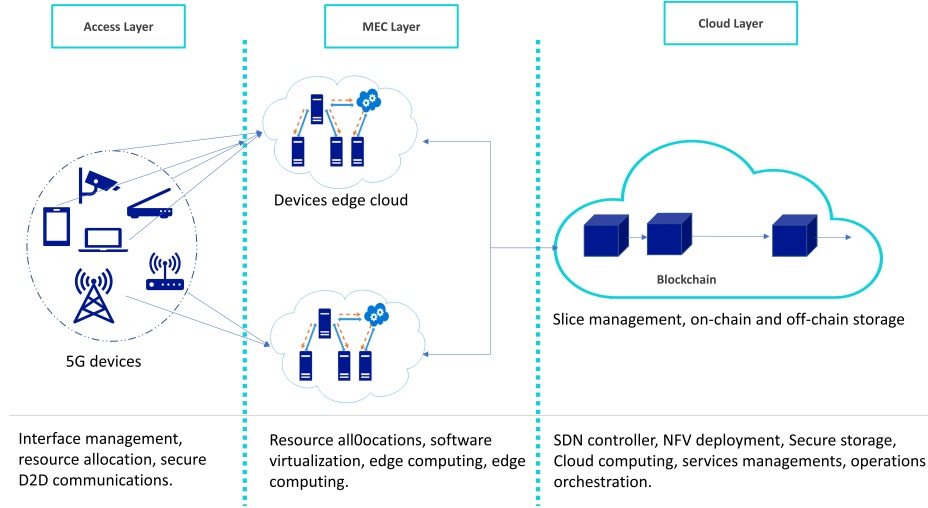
Access Layer

MEC Layer

Cloud Layer

Devices edge cloud

Blockchain

Slice management, on-chain and off-chain storage

5G devices

Interface management, resource allocation, secure D2D communications.

Resource all0ocations, software virtualization, edge computing, edge computing.

SDN controller, NFV deployment, Secure storage, Cloud computing, services managements, operations orchestration.